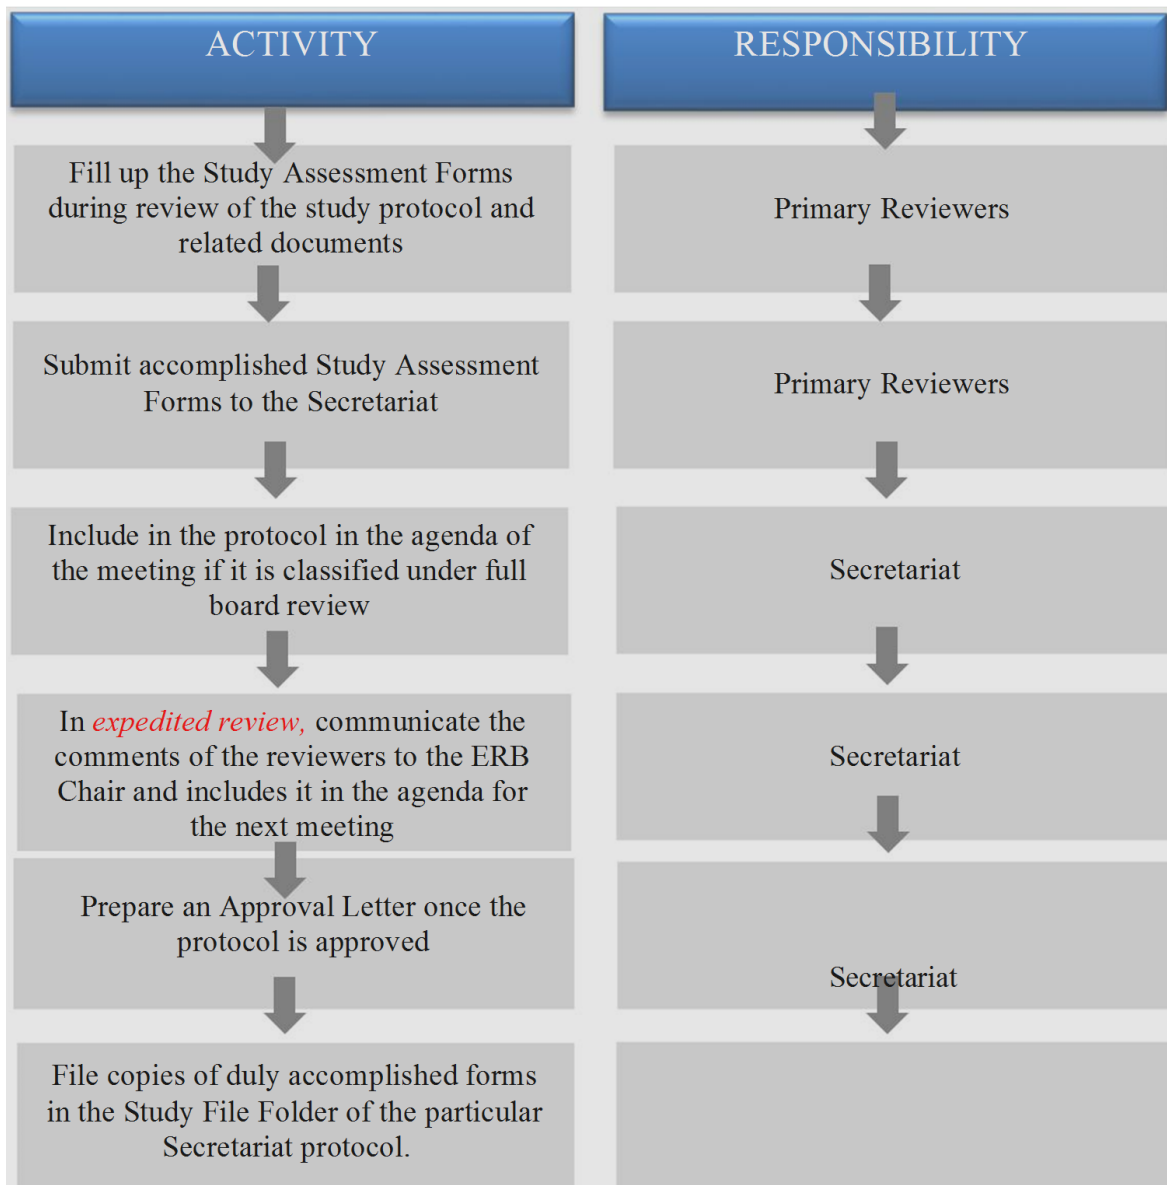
| ACTIVITY | RESPONSIBILITY |
|---|---|
| Fill up the Study Assessment Forms during review of the study protocol and related documents | Primary Reviewers |
| Submit accomplished Study Assessment Forms to the Secretariat | Primary Reviewers |
| Include in the protocol in the agenda of the meeting if it is classified under full board review | Secretariat |
| In *expedited review*, communicate the comments of the reviewers to the ERB Chair and includes it in the agenda for the next meeting | Secretariat |
| Prepare an Approval Letter once the protocol is approved | Secretariat |
| File copies of duly accomplished forms in the Study File Folder of the particular Secretariat protocol. | |